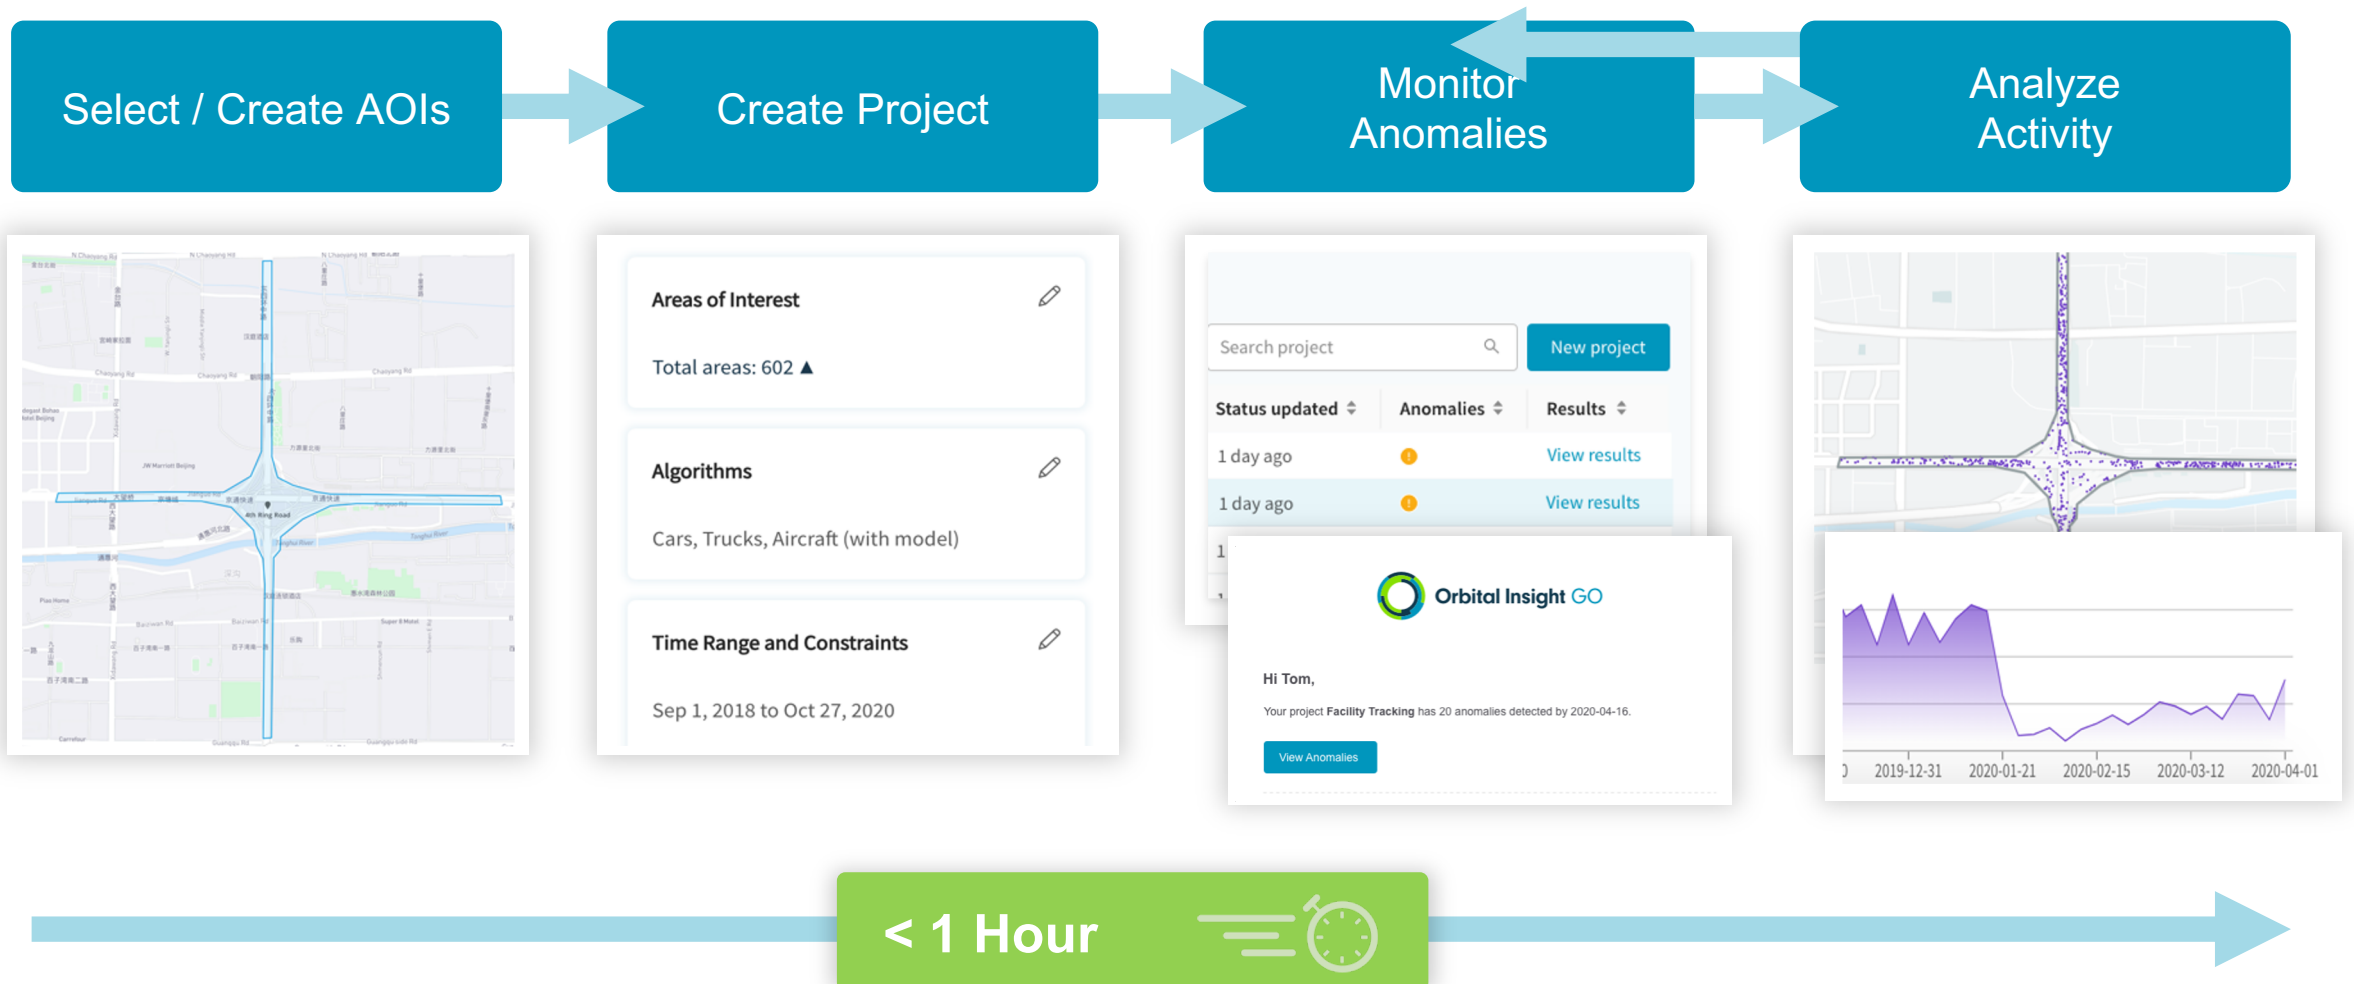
Select / Create AOIs

Create Project

Monitor Anomalies

Analyze Activity

Areas of Interest

Total areas: 602 ▲

Algorithms

Cars, Trucks, Aircraft (with model)

Time Range and Constraints

Sep 1, 2018 to Oct 27, 2020

Search project

New project

| Status updated | Anomalies | Results |
|---|---|---|
| 1 day ago | | View results |
| 1 day ago | | View results |

Orbital Insight GO

Hi Tom,

Your project **Facility Tracking** has 20 anomalies detected by 2020-04-16.

View Anomalies

2019-12-31 2020-01-21 2020-02-15 2020-03-12 2020-04-01

< 1 Hour